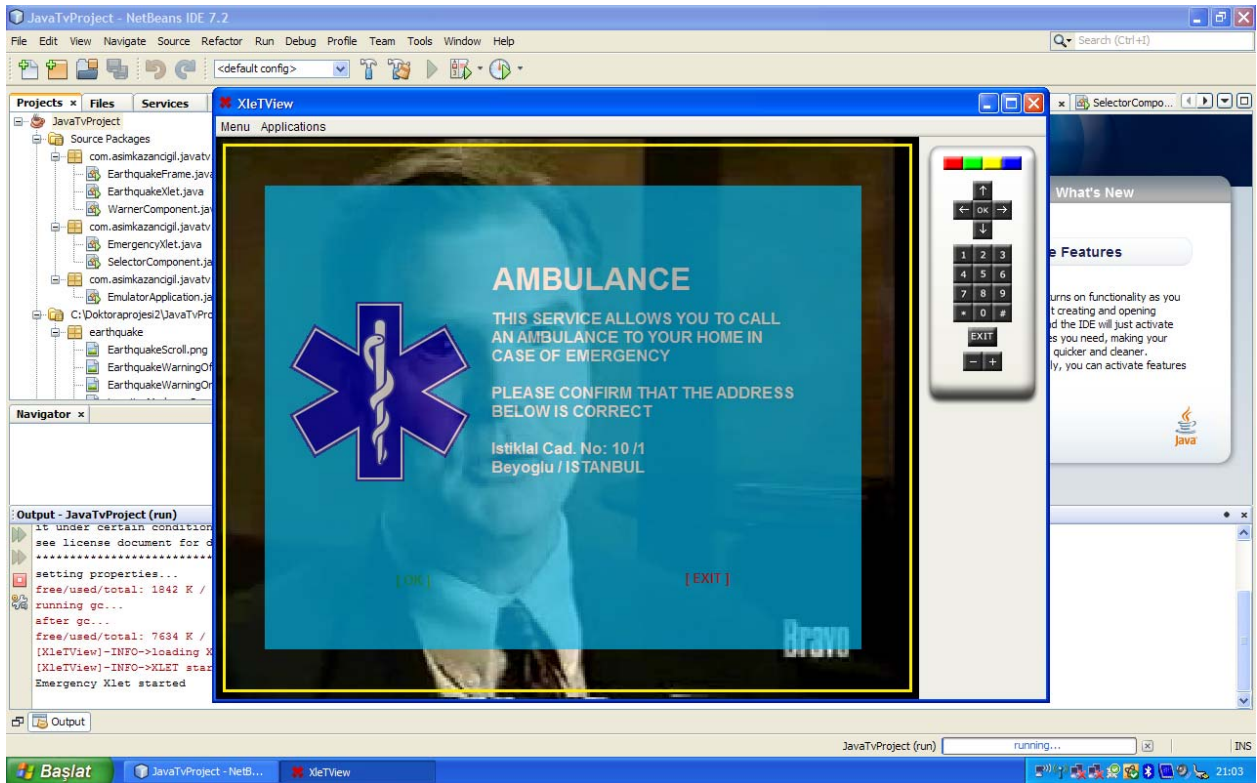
JavaTvProject - NetBeans IDE 7.2

File Edit View Navigate Source Refactor Run Debug Profile Team Tools Window Help

Search (Ctrl+I)

<default config>

Projects × Files Services

JavaTvProject
Source Packages
com.asimkazancigil.javatv
EarthquakeFrame.java
EarthquakeXlet.java
WarnerComponent.jav
com.asimkazancigil.javatv
EmergencyXlet.java
SelectorComponent.ja
com.asimkazancigil.javatv
EmulatorApplication.ja
C:\Doktoraprojesi2\JavaTvPro
earthquake
EarthquakeScroll.png
EarthquakeWarningOf
EarthquakeWarningOr

Navigator ×

Output - JavaTvProject (run)
it under certain condition
see license document for d
**************************
setting properties...
free/used/total: 1842 K /
running gc...
after gc...
free/used/total: 7634 K /
[XleTView]-INFO->loading X
[XleTView]-INFO->XLET star
Emergency Xlet started

XleTView

Menu Applications

AMBULANCE

THIS SERVICE ALLOWS YOU TO CALL AN AMBULANCE TO YOUR HOME IN CASE OF EMERGENCY

PLEASE CONFIRM THAT THE ADDRESS BELOW IS CORRECT

Istiklal Cad. No: 10 /1
Beyoglu / ISTANBUL

[ OK ]

[ EXIT ]

Bravo

OK
1 2 3
4 5 6
7 8 9
* 0 #
EXIT
- +

SelectorCompo...

What's New

e Features

urns on functionality as you t creating and opening d the IDE will just activate es you need, making your quicker and cleaner. ly, you can activate features

Java

Output

JavaTvProject (run)
running...
INS

Başlat
JavaTvProject - NetB...
XleTView
21:03